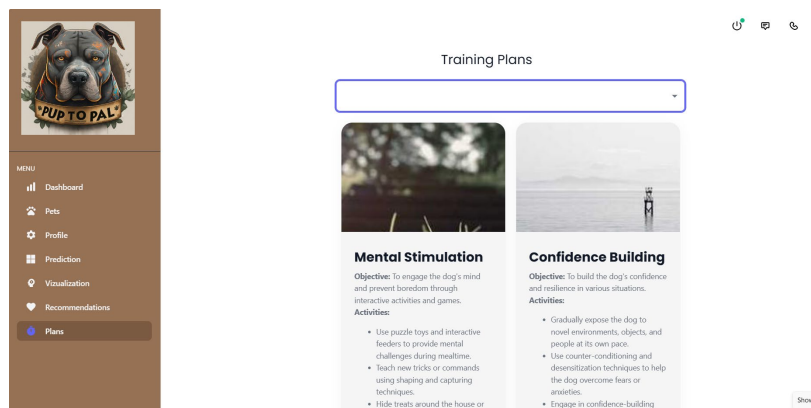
PUP TO PAL

MENU

Dashboard

Pets

Profile

Prediction

Vizualization

Recommendations

Plans

Training Plans

Mental Stimulation

Objective: To engage the dog's mind and prevent boredom through interactive activities and games.

Activities:

- Use puzzle toys and interactive feeders to provide mental challenges during mealtime.
- Teach new tricks or commands using shaping and capturing techniques.
- Hide treats around the house or

Confidence Building

Objective: To build the dog's confidence and resilience in various situations.

Activities:

- Gradually expose the dog to novel environments, objects, and people at its own pace.
- Use counter-conditioning and desensitization techniques to help the dog overcome fears or anxieties.
- Engage in confidence-building

Shov